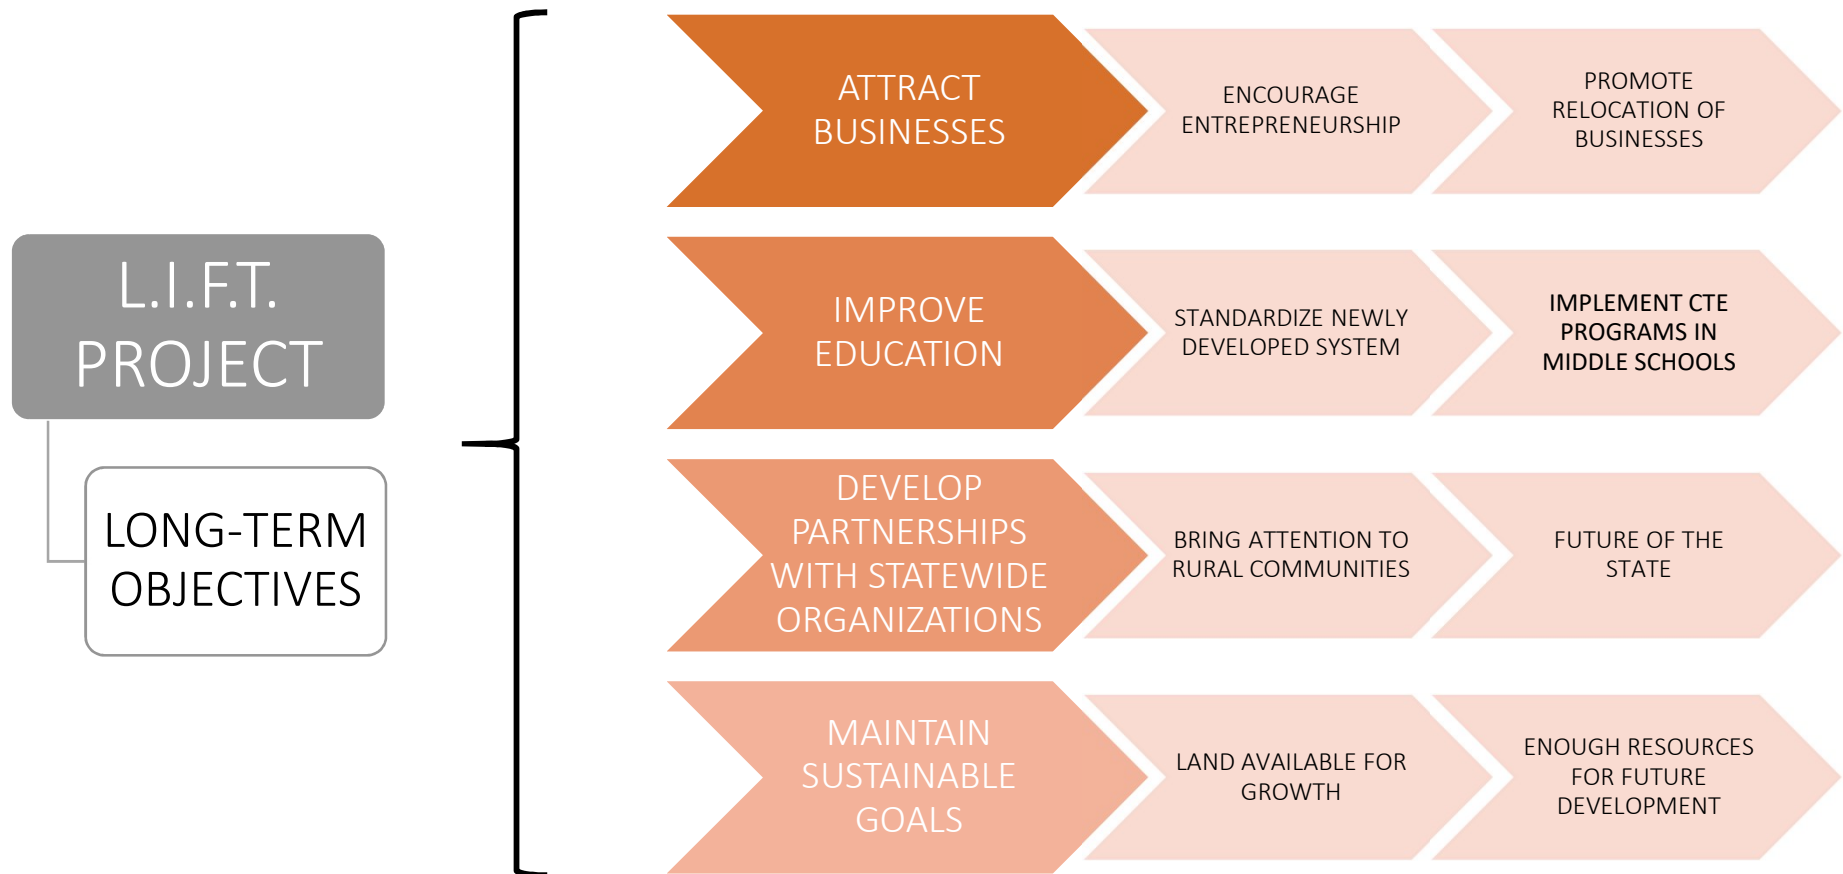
L.I.F.T. PROJECT

LONG-TERM OBJECTIVES

ATTRACT BUSINESSES

ENCOURAGE ENTREPRENEURSHIP

PROMOTE RELOCATION OF BUSINESSES

IMPROVE EDUCATION

STANDARDIZE NEWLY DEVELOPED SYSTEM

IMPLEMENT CTE PROGRAMS IN MIDDLE SCHOOLS

DEVELOP PARTNERSHIPS WITH STATEWIDE ORGANIZATIONS

BRING ATTENTION TO RURAL COMMUNITIES

FUTURE OF THE STATE

MAINTAIN SUSTAINABLE GOALS

LAND AVAILABLE FOR GROWTH

ENOUGH RESOURCES FOR FUTURE DEVELOPMENT